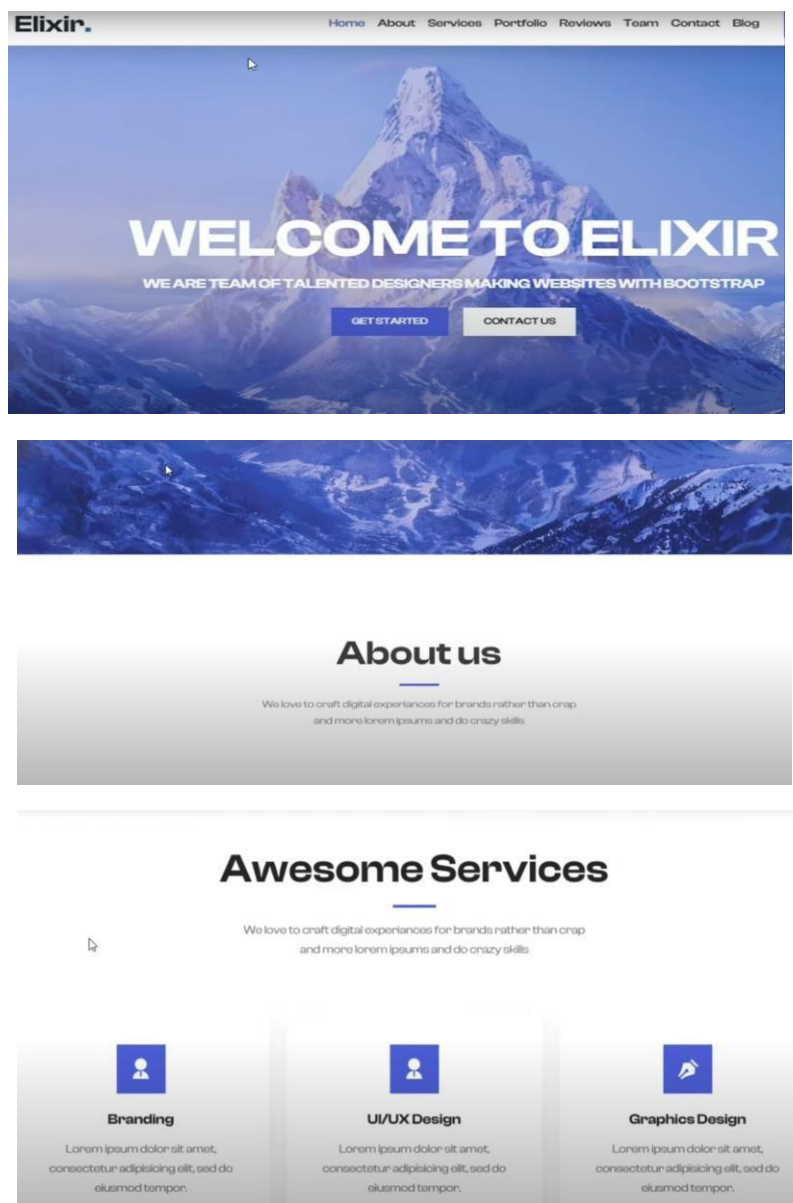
Elixir.

Home About Services Portfolio Reviews Team Contact Blog

WELCOME TO ELIXIR

WE ARE TEAM OF TALENTED DESIGNERS MAKING WEBSITES WITH BOOTSTRAP

GET STARTED CONTACT US

About us

We love to craft digital experiances for brands rather than crap and more lorem ipsums and do crazy skills

Awesome Services

We love to craft digital experiances for brands rather than crap and more lorem ipsums and do crazy skills

Branding

Lorem ipsum dolor sit amet, consectetur adipisicing elit, sed do eiusmod tempor.

UI/UX Design

Lorem ipsum dolor sit amet, consectetur adipisicing elit, sed do eiusmod tempor.

Graphics Design

Lorem ipsum dolor sit amet, consectetur adipisicing elit, sed do eiusmod tempor.